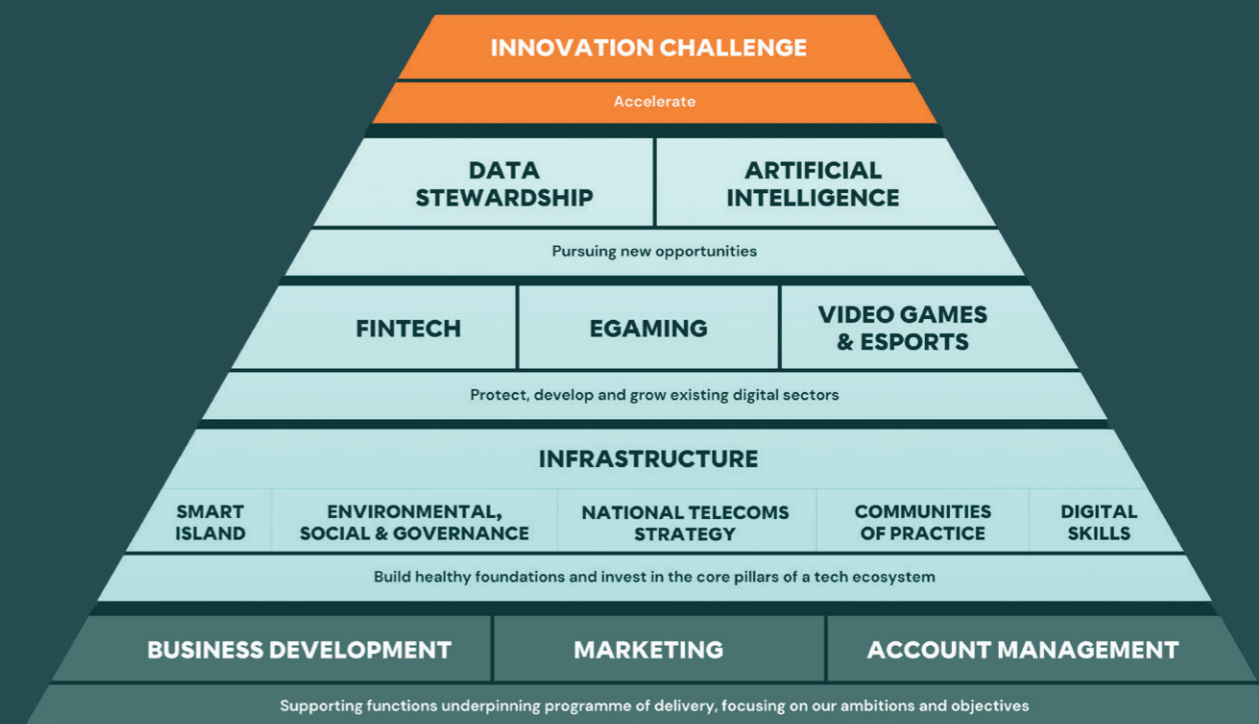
INNOVATION CHALLENGE

Accelerate

DATA STEWARDSHIP

ARTIFICIAL INTELLIGENCE

Pursuing new opportunities

FINTECH

EGAMING

VIDEO GAMES & ESPORTS

Protect, develop and grow existing digital sectors

INFRASTRUCTURE

SMART ISLAND

ENVIRONMENTAL, SOCIAL & GOVERNANCE

NATIONAL TELECOMS STRATEGY

COMMUNITIES OF PRACTICE

DIGITAL SKILLS

Build healthy foundations and invest in the core pillars of a tech ecosystem

BUSINESS DEVELOPMENT

MARKETING

ACCOUNT MANAGEMENT

Supporting functions underpinning programme of delivery, focusing on our ambitions and objectives